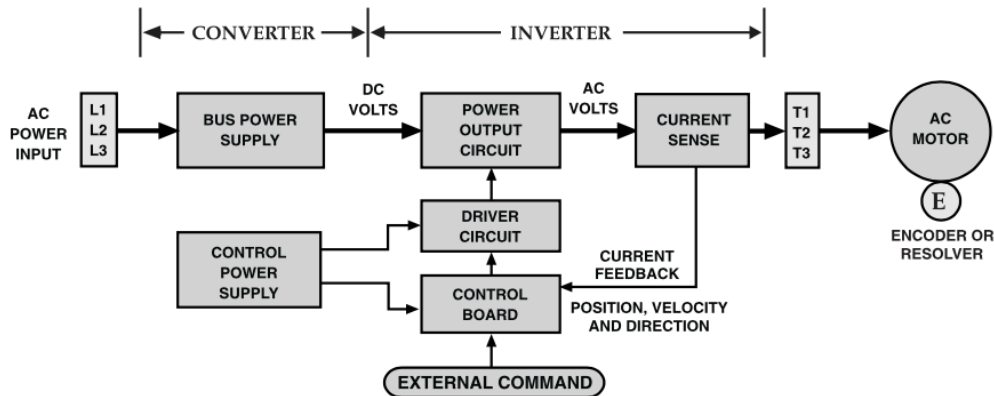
CONVERTER

INVERTER

AC POWER INPUT

L1
L2
L3

BUS POWER SUPPLY

DC VOLTS

POWER OUTPUT CIRCUIT

AC VOLTS

CURRENT SENSE

T1
T2
T3

AC MOTOR

E

ENCODER OR RESOLVER

DRIVER CIRCUIT

CONTROL POWER SUPPLY

CURRENT FEEDBACK

CONTROL BOARD

POSITION, VELOCITY AND DIRECTION

EXTERNAL COMMAND